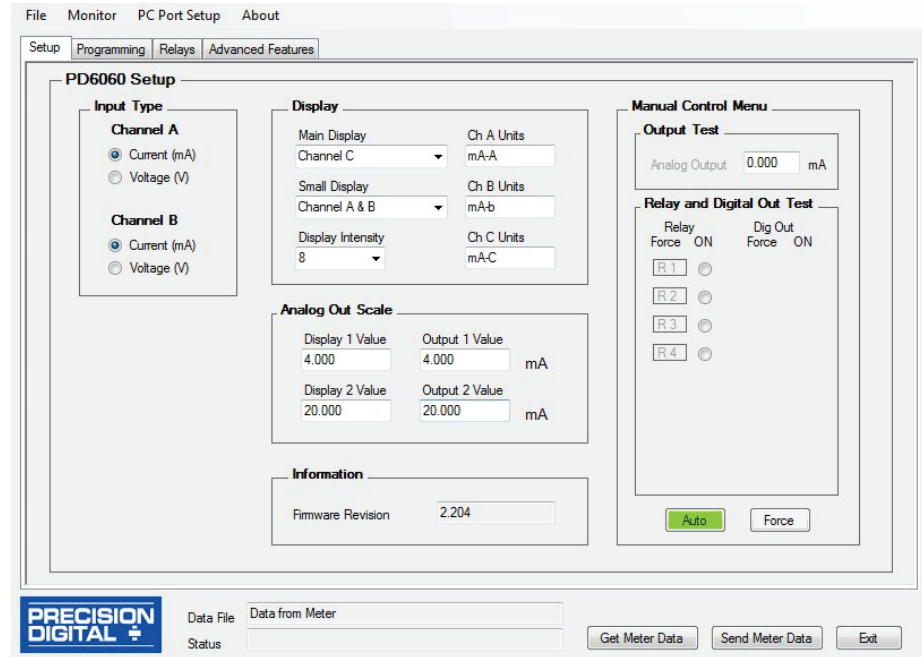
File Monitor PC Port Setup About

Setup | Programming | Relays | Advanced Features

PD6060 Setup

Input Type

Channel A

Current (mA)
Voltage (V)

Channel B

Current (mA)
Voltage (V)

Display

Main Display
Channel C

Ch A Units
mA-A

Small Display
Channel A & B

Ch B Units
mA-b

Display Intensity
8

Ch C Units
mA-C

Analog Out Scale

Display 1 Value
4.000

Output 1 Value
4.000
mA

Display 2 Value
20.000

Output 2 Value
20.000
mA

Information

Firmware Revision 2.204

Manual Control Menu

Output Test

Analog Output 0.000 mA

Relay and Digital Out Test

Relay
Force ON

Dig Out
Force ON

R 1
R 2
R 3
R 4

Auto Force

PRECISION DIGITAL

Data File Data from Meter
Status

Get Meter Data Send Meter Data Exit